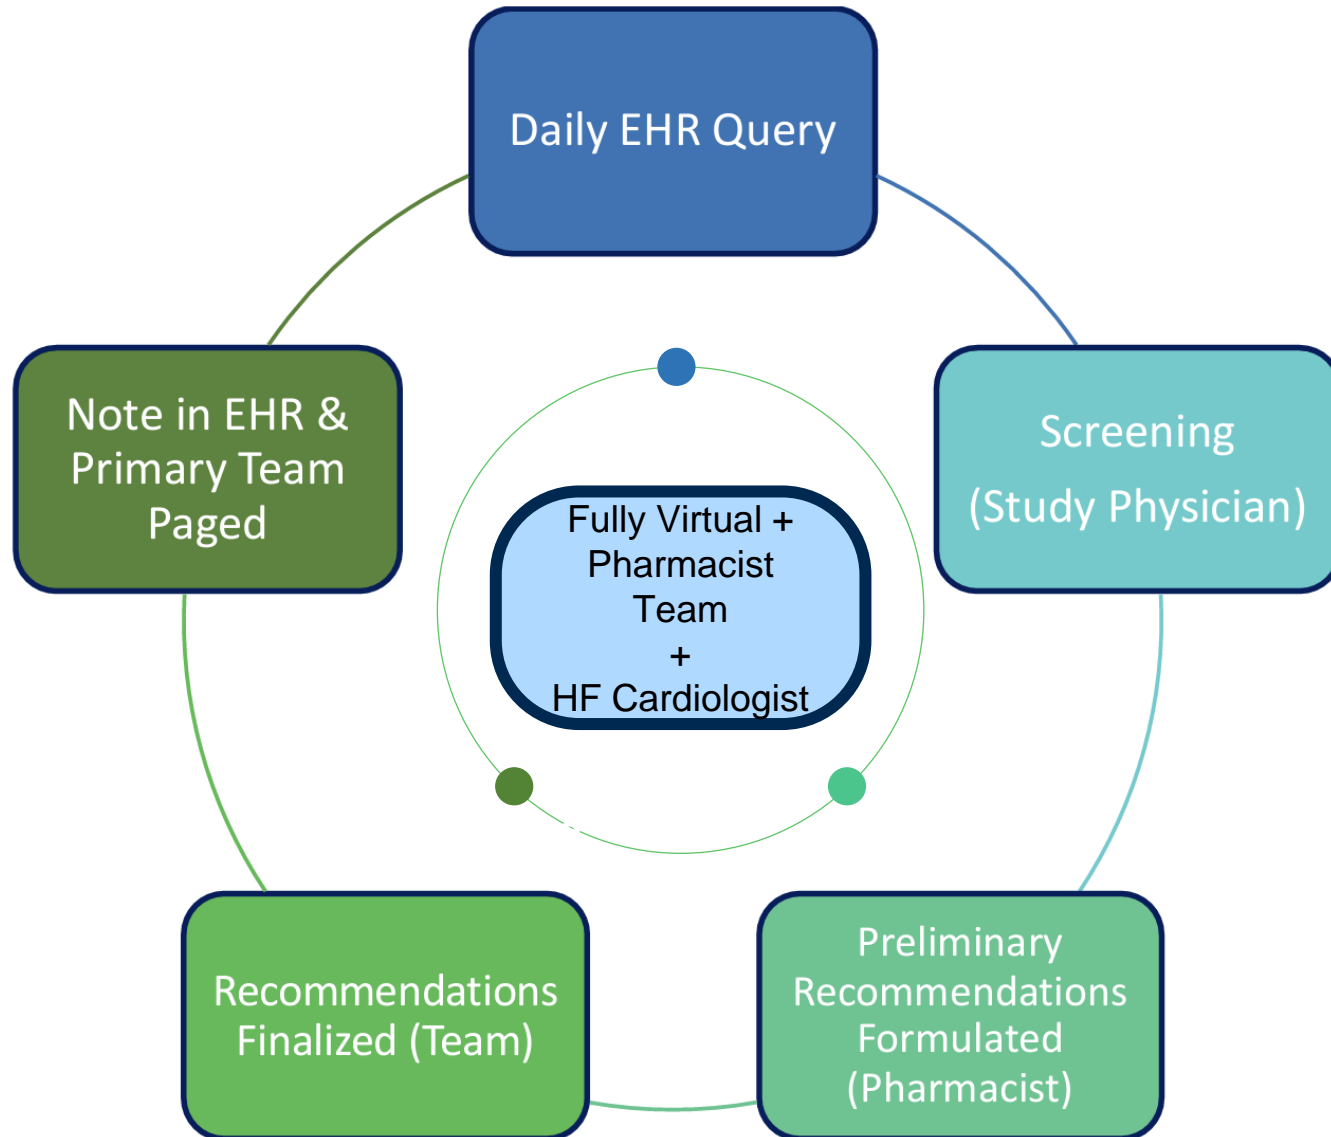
Daily EHR Query

Screening
(Study Physician)

Preliminary Recommendations Formulated (Pharmacist)

Recommendations Finalized (Team)

Note in EHR & Primary Team Paged

Fully Virtual + Pharmacist Team
+
HF Cardiologist